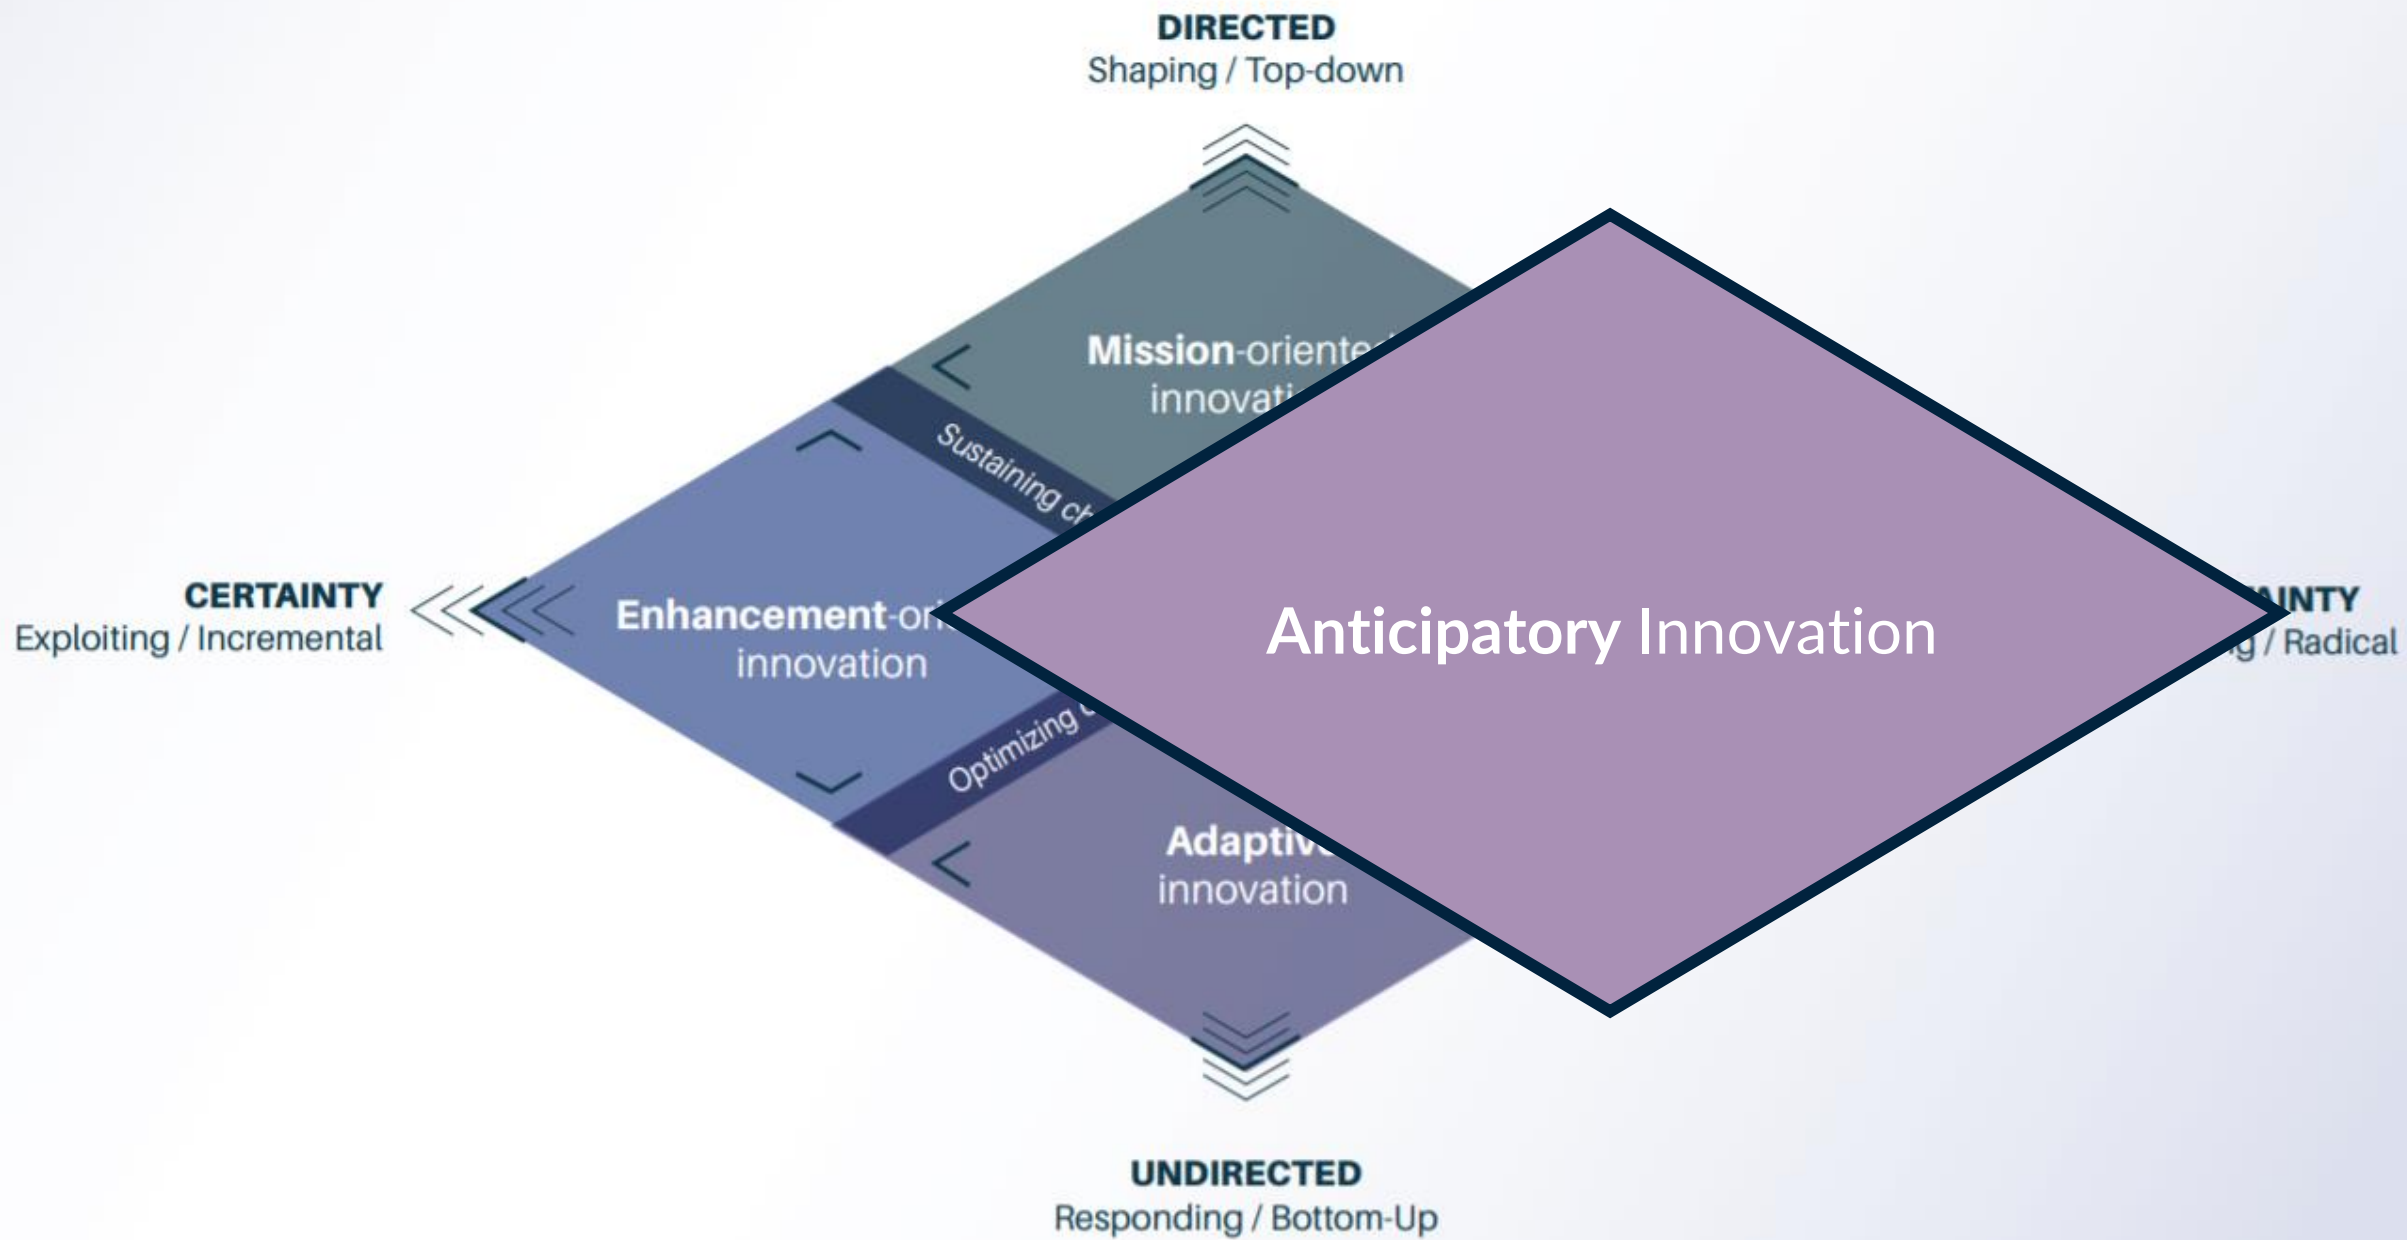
DIRECTED
Shaping / Top-down

Mission-oriente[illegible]
innovati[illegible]

Sustaining c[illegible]

CERTAINTY
Exploiting / Incremental

Enhancement-or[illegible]
innovation

Anticipatory Innovation

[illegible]INTY
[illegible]g / Radical

Optimizing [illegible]

Adaptiv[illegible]
innovation

UNDIRECTED
Responding / Bottom-Up